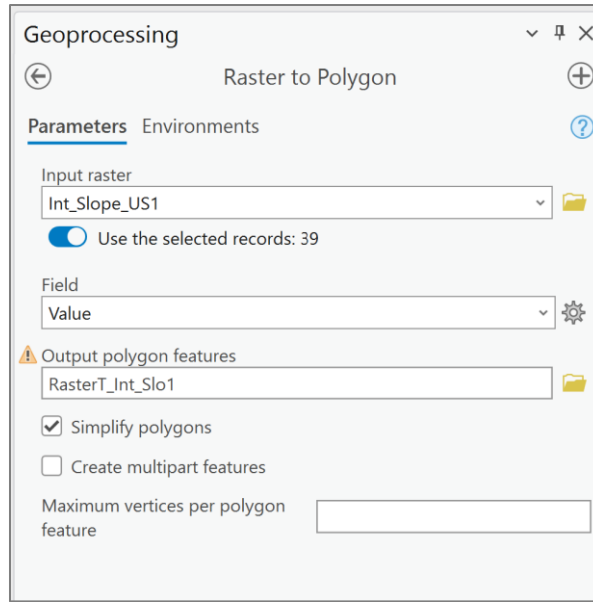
Geoprocessing

Raster to Polygon

Parameters Environments

Input raster

Int_Slope_US1

Use the selected records: 39

Field

Value

Output polygon features

RasterT_Int_Slo1

Simplify polygons

Create multipart features

Maximum vertices per polygon feature